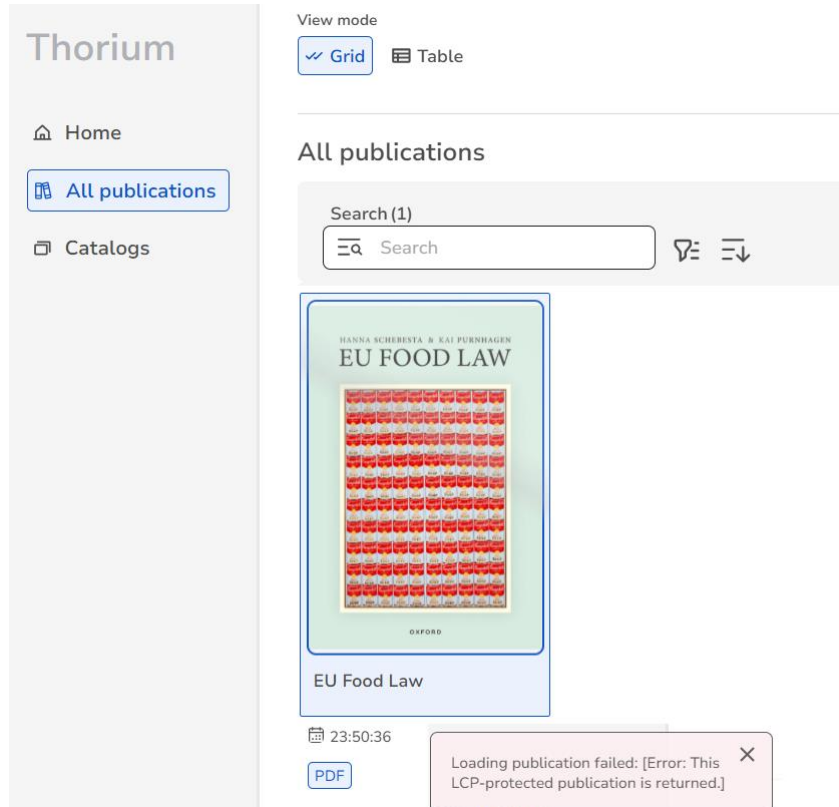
Thorium

Home

All publications

Catalogs

View mode

Grid

Table

All publications

Search (1)

Search

HANNA SCHEBESTA & KAI PURNHAGEN
EU FOOD LAW

OXFORD

EU Food Law

23:50:36

PDF

Loading publication failed: [Error: This LCP-protected publication is returned.]